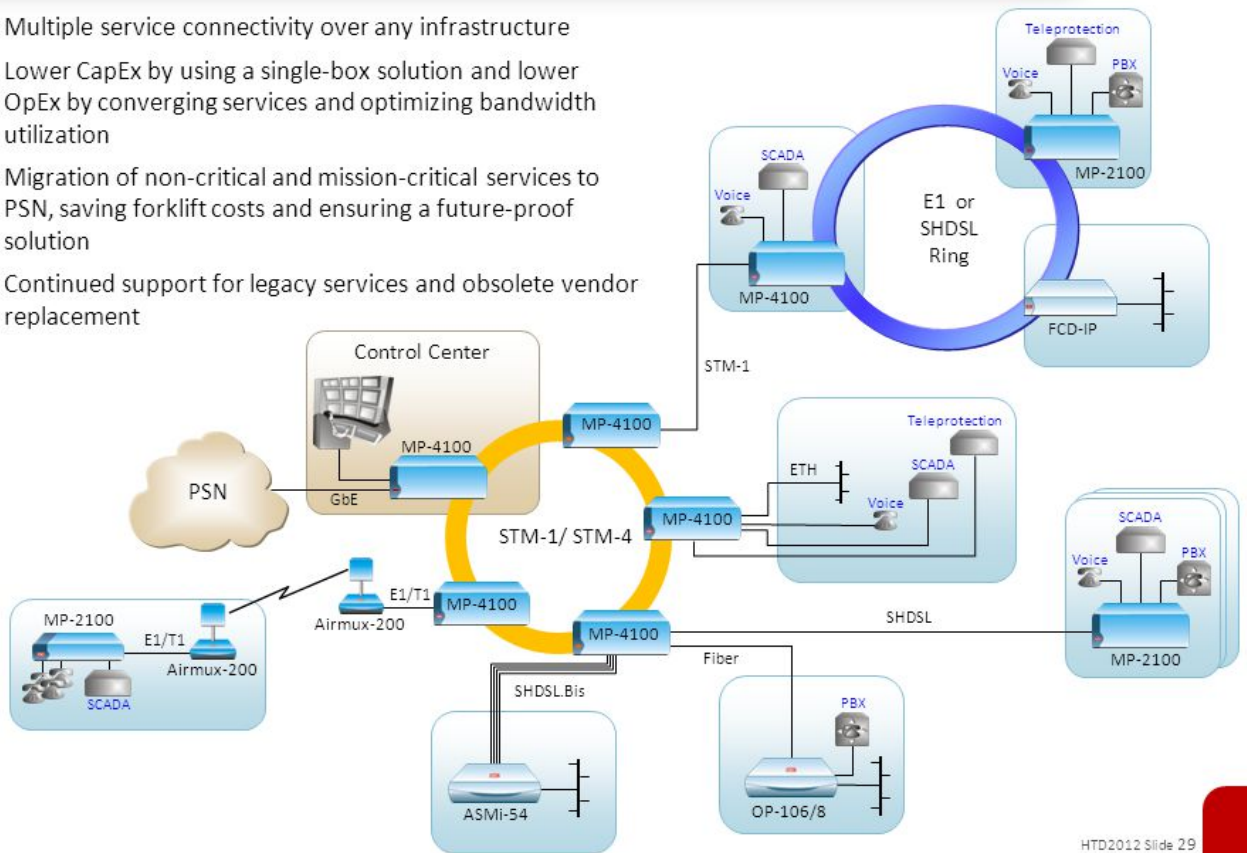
Multiple service connectivity over any infrastructure

Lower CapEx by using a single-box solution and lower OpEx by converging services and optimizing bandwidth utilization

Migration of non-critical and mission-critical services to PSN, saving forklift costs and ensuring a future-proof solution

Continued support for legacy services and obsolete vendor replacement

Teleprotection
Voice
PBX
MP-2100

SCADA
Voice
MP-4100

E1 or SHDSL Ring

FCD-IP

STM-1

Control Center
MP-4100
GbE
PSN

MP-4100

Teleprotection
ETH
SCADA
Voice
MP-4100

STM-1/ STM-4

SCADA
Voice
PBX
MP-2100

E1/T1
MP-4100
Airmux-200

MP-2100
E1/T1
Airmux-200
SCADA

MP-4100
SHDSL
Fiber
SHDSL.Bis

ASMi-54

PBX
OP-106/8

HTD2012 Slide 29